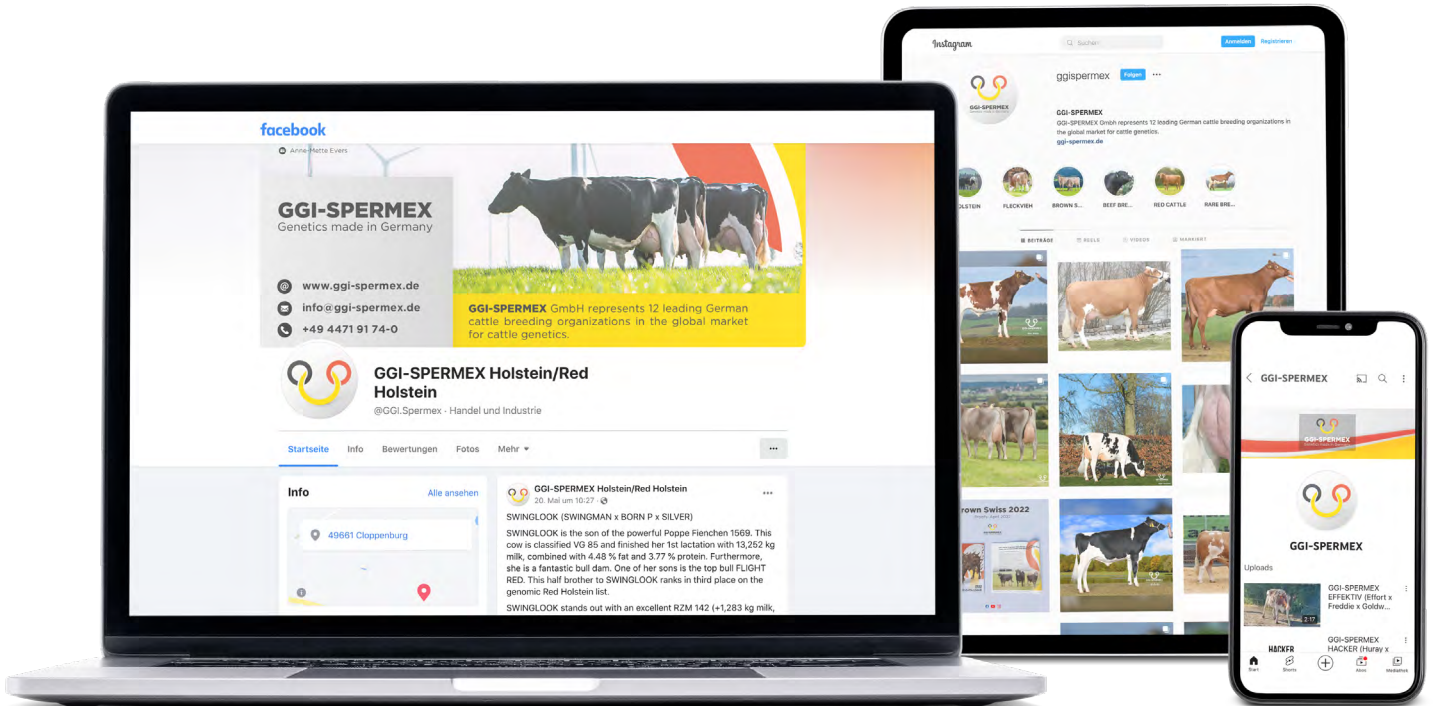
facebook

Anne-Mette Evers

GGI-SPERMEX
Genetics made in Germany

www.ggi-spermex.de
info@ggi-spermex.de
+49 4471 91 74-0

GGI-SPERMEX GmbH represents 12 leading German cattle breeding organizations in the global market for cattle genetics.

GGI-SPERMEX Holstein/Red Holstein
@GGI.Spermex · Handel und Industrie

Startseite Info Bewertungen Fotos Mehr ▾ ···

Info Alle ansehen
49661 Cloppenburg

GGI-SPERMEX Holstein/Red Holstein
20. Mai um 10:27 ·

SWINGLOOK (SWINGMAN x BORN P x SILVER)

SWINGLOOK is the son of the powerful Poppe Fienchen 1569. This cow is classified VG 85 and finished her 1st lactation with 13,252 kg milk, combined with 4.48 % fat and 3.77 % protein. Furthermore, she is a fantastic bull dam. One of her sons is the top bull FLIGHT RED. This half brother to SWINGLOOK ranks in third place on the genomic Red Holstein list.

SWINGLOOK stands out with an excellent RZM 142 (+1,283 kg milk,

Instagram Suchen Anmelden Registrieren

ggispermex Folgen ···
GGI-SPERMEX
GGI-SPERMEX Gmbh represents 12 leading German cattle breeding organizations in the global market for cattle genetics.
ggi-spermex.de

HOLSTEIN FLECKVIEH BROWN S... BEEF BRE... RED CATTLE RARE BRE...

BEITRÄGE REELS VIDEOS MARKIERT

Brown Swiss 2022

GGI-SPERMEX

GGI-SPERMEX

Uploads

GGI-SPERMEX EFFEKTIV (Effort x Freddie x Goldw...
2:17

HACKER
GGI-SPERMEX HACKER (Huray x

Start Shorts Abos Mediathek